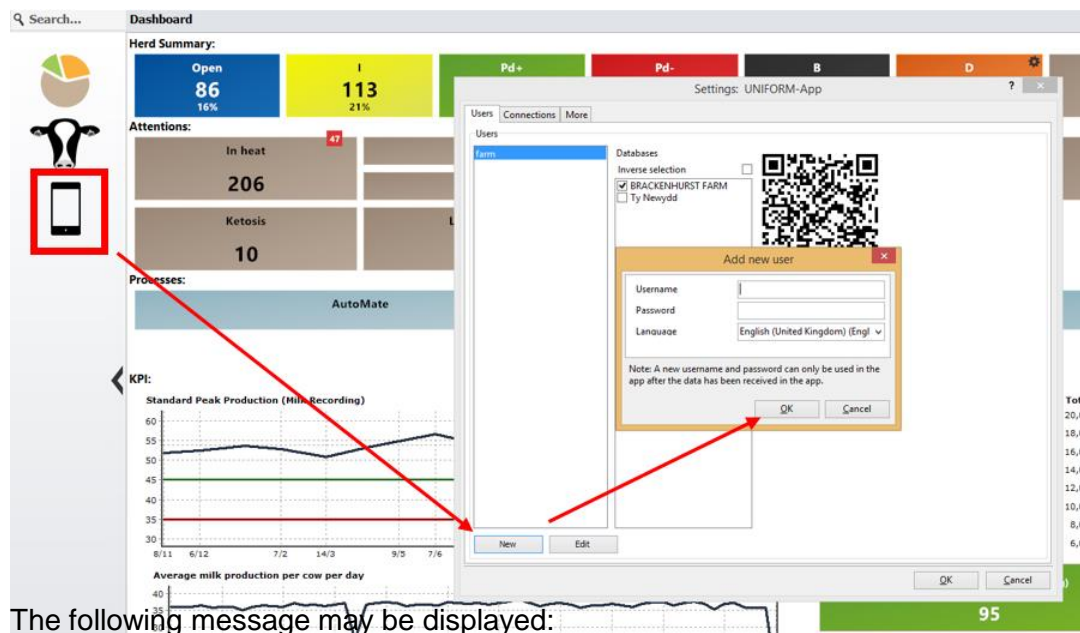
Search...

Dashboard

Herd Summary:

Open
86
16%

I
113
21%

Pd+

Pd-

B

D

Attentions:

In heat
47
206

Ketosis
10

Processes:

AutoMate

KPI:

Standard Peak Production (Milk Recording)

60
55
50
45
40
35
30

8/11 6/12 7/2 14/3 9/5 7/6

Average milk production per cow per day

40
35

Tot
20,
18,
16,
14,
12,
10,
8,
6,

95

Settings: UNIFORM-App

?

Users | Connections | More

Users

farm

Databases
Inverse selection
BRACKENHURST FARM
Ty Newydd

Add new user

Username
Password
Language English (United Kingdom) (Engl

Note: A new username and password can only be used in the app after the data has been received in the app.

OK Cancel

New Edit

OK Cancel

The following message may be displayed: